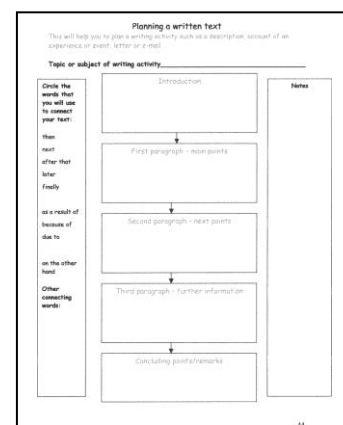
Planning a written text

This will help you to plan a writing activity such as a description, account of an experience or event, letter or e-mail.

Topic or subject of writing activity\_\_\_\_\_\_\_\_\_\_\_\_\_\_\_\_\_\_\_\_\_\_\_\_

Circle the words that you will use to connect your text:

then

next

after that

later

finally

as a result of

because of

due to

on the other hand

Other connecting words:

Introduction

First paragraph - main points

Second paragraph - next points

Third paragraph - further information

Concluding points/remarks

Notes

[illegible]